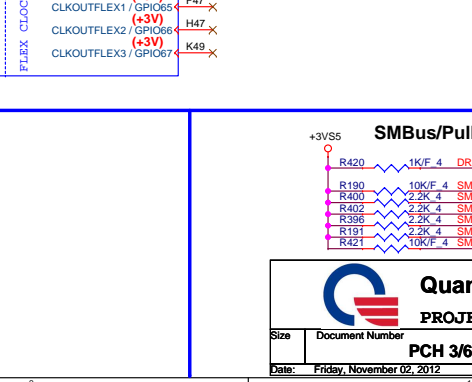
FLEX CLOC

CLKOUTFLEX1 / GPIO65
(+3V)
CLKOUTFLEX2 / GPIO66
(+3V)
CLKOUTFLEX3 / GPIO67

F47
H47
K49

+3VS5

SMBus/Pul

R420 1K/F_4 DR
R190 10K/F_4 SM
R400 2.2K_4 SM
R402 2.2K_4 SM
R396 2.2K_4 SM
R191 2.2K_4 SM
R421 10K/F_4 SM

Quar
PROJE

| Size | Document Number |
|---|---|
| | PCH 3/6 |
| Date: | Friday, November 02, 2012 |